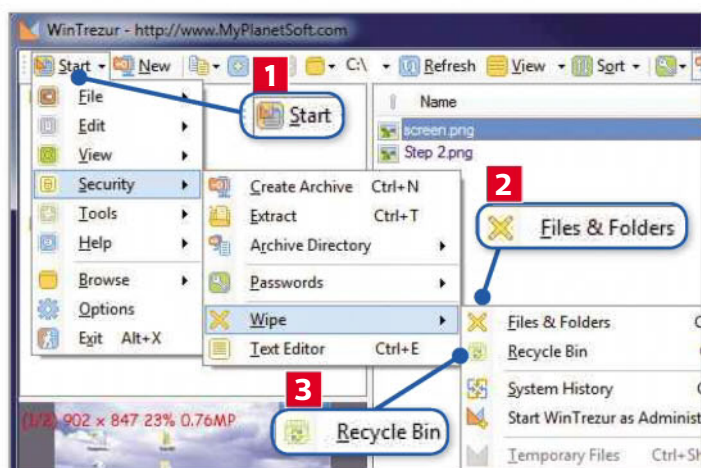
WinTrezur - http://www.MyPlanetSoft.com

Start New C:\ Refresh View Sort

File
Edit
View
Security
Tools
Help
Browse
Options
Exit Alt+X

1 Start

Name
screen.png
Step 2.png

Create Archive Ctrl+N
Extract Ctrl+T
Archive Directory
Passwords
Wipe
Text Editor Ctrl+E

2 Files & Folders

Files & Folders
Recycle Bin
System History
Start WinTrezur as Administ
Temporary Files Ctrl+Sh

3 Recycle Bin

(1/2) 902 × 847 23% 0.76MP